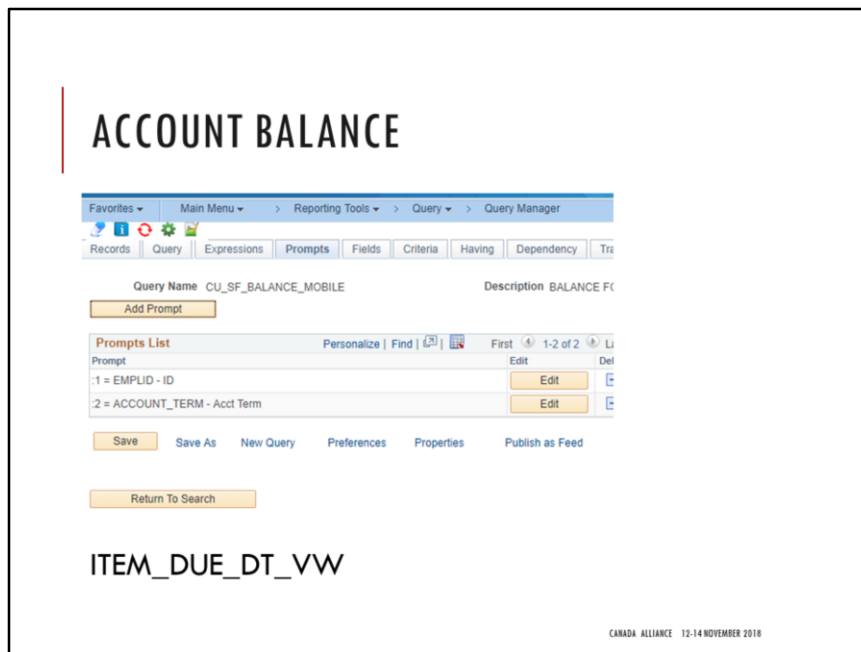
ACCOUNT BALANCE

Favorites ▾ Main Menu ▾ > Reporting Tools ▾ > Query ▾ > Query Manager

Records | Query | Expressions | Prompts | Fields | Criteria | Having | Dependency | Tra

Query Name CU_SF_BALANCE_MOBILE Description BALANCE FC

Add Prompt

Prompts List Personalize | Find | | First 1-2 of 2 La

| Prompt | Edit | Del |
|---|---|---|
| :1 = EMPLID - ID | Edit | |
| :2 = ACCOUNT_TERM - Acct Term | Edit | |

Save Save As New Query Preferences Properties Publish as Feed

Return To Search

ITEM_DUE_DT_VW

CANADA ALLIANCE 12-14 NOVEMBER 2018